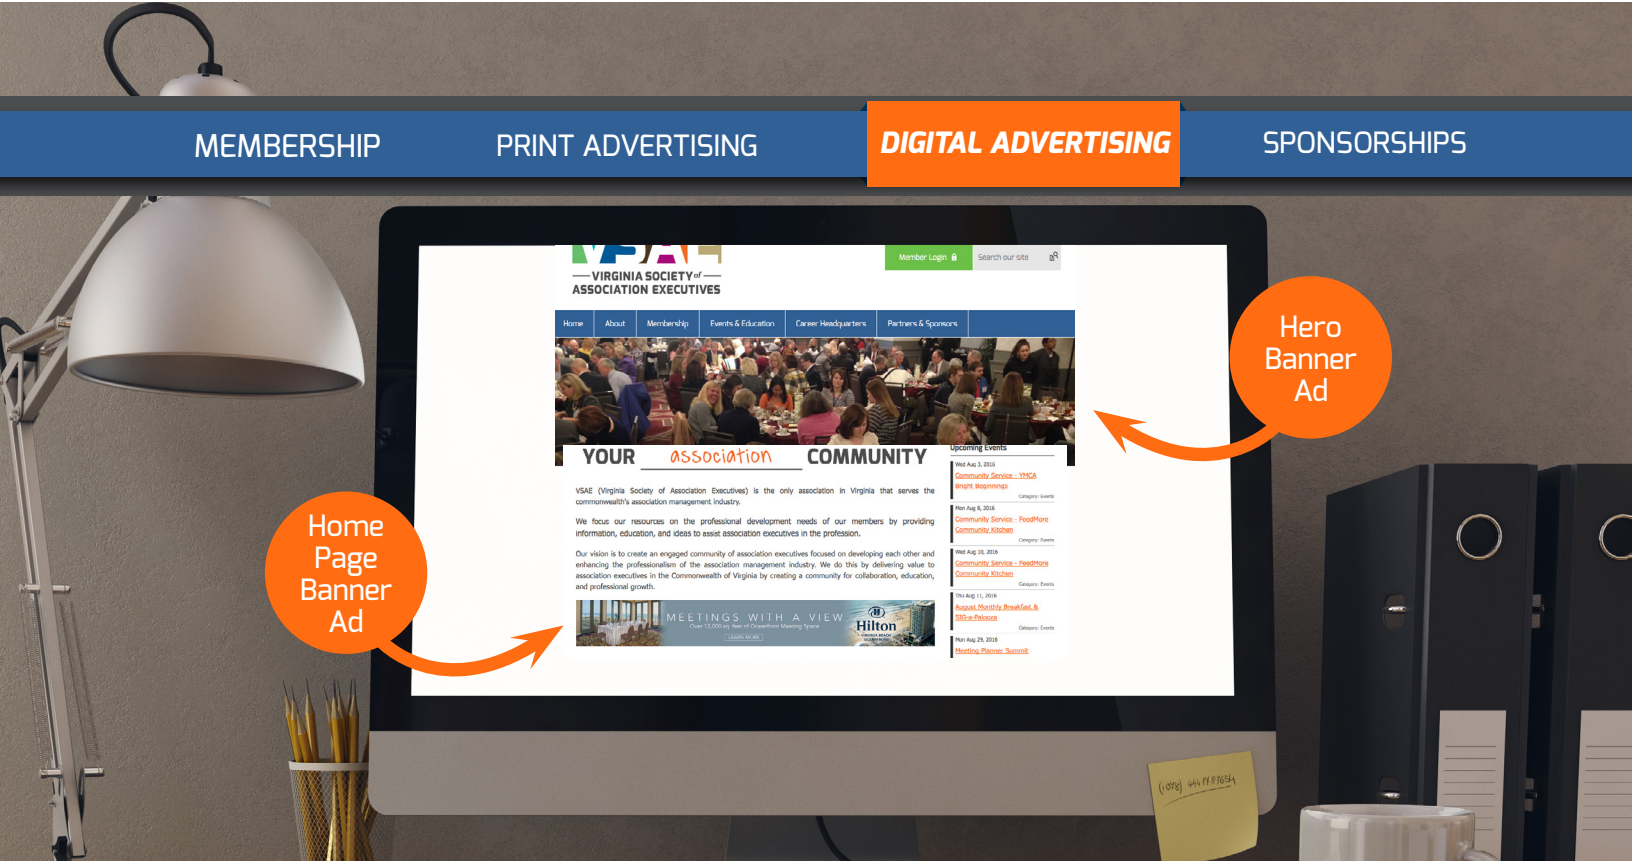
MEMBERSHIP PRINT ADVERTISING DIGITAL ADVERTISING SPONSORSHIPS

VIRGINIA SOCIETY of ASSOCIATION EXECUTIVES

Member Login Search our site

Home About Membership Events & Education Career Headquarters Partners & Sponsors

Hero Banner Ad

YOUR association COMMUNITY

VSAE (Virginia Society of Association Executives) is the only association in Virginia that serves the commonwealth's association management industry.

We focus our resources on the professional development needs of our members by providing information, education, and ideas to assist association executives in the profession.

Our vision is to create an engaged community of association executives focused on developing each other and enhancing the professionalism of the association management industry. We do this by delivering value to association executives in the Commonwealth of Virginia by creating a community for collaboration, education, and professional growth.

MEETINGS WITH A VIEW
Over 12,000 sq. feet of Oceanfront Meeting Space
Hilton
LEARN MORE

Upcoming Events
Wed Aug 3, 2016
Community Service - YMCA Bright Beginnings
Category: Events
Mon Aug 8, 2016
Community Service - FeedMore Community Kitchen
Category: Events
Wed Aug 10, 2016
Community Service - FeedMore Community Kitchen
Category: Events
Thu Aug 11, 2016
August Monthly Breakfast & SIG-a-Palooza
Category: Events
Mon Aug 29, 2016
Meeting Planner Summit

Home Page Banner Ad

(098) 444 999654